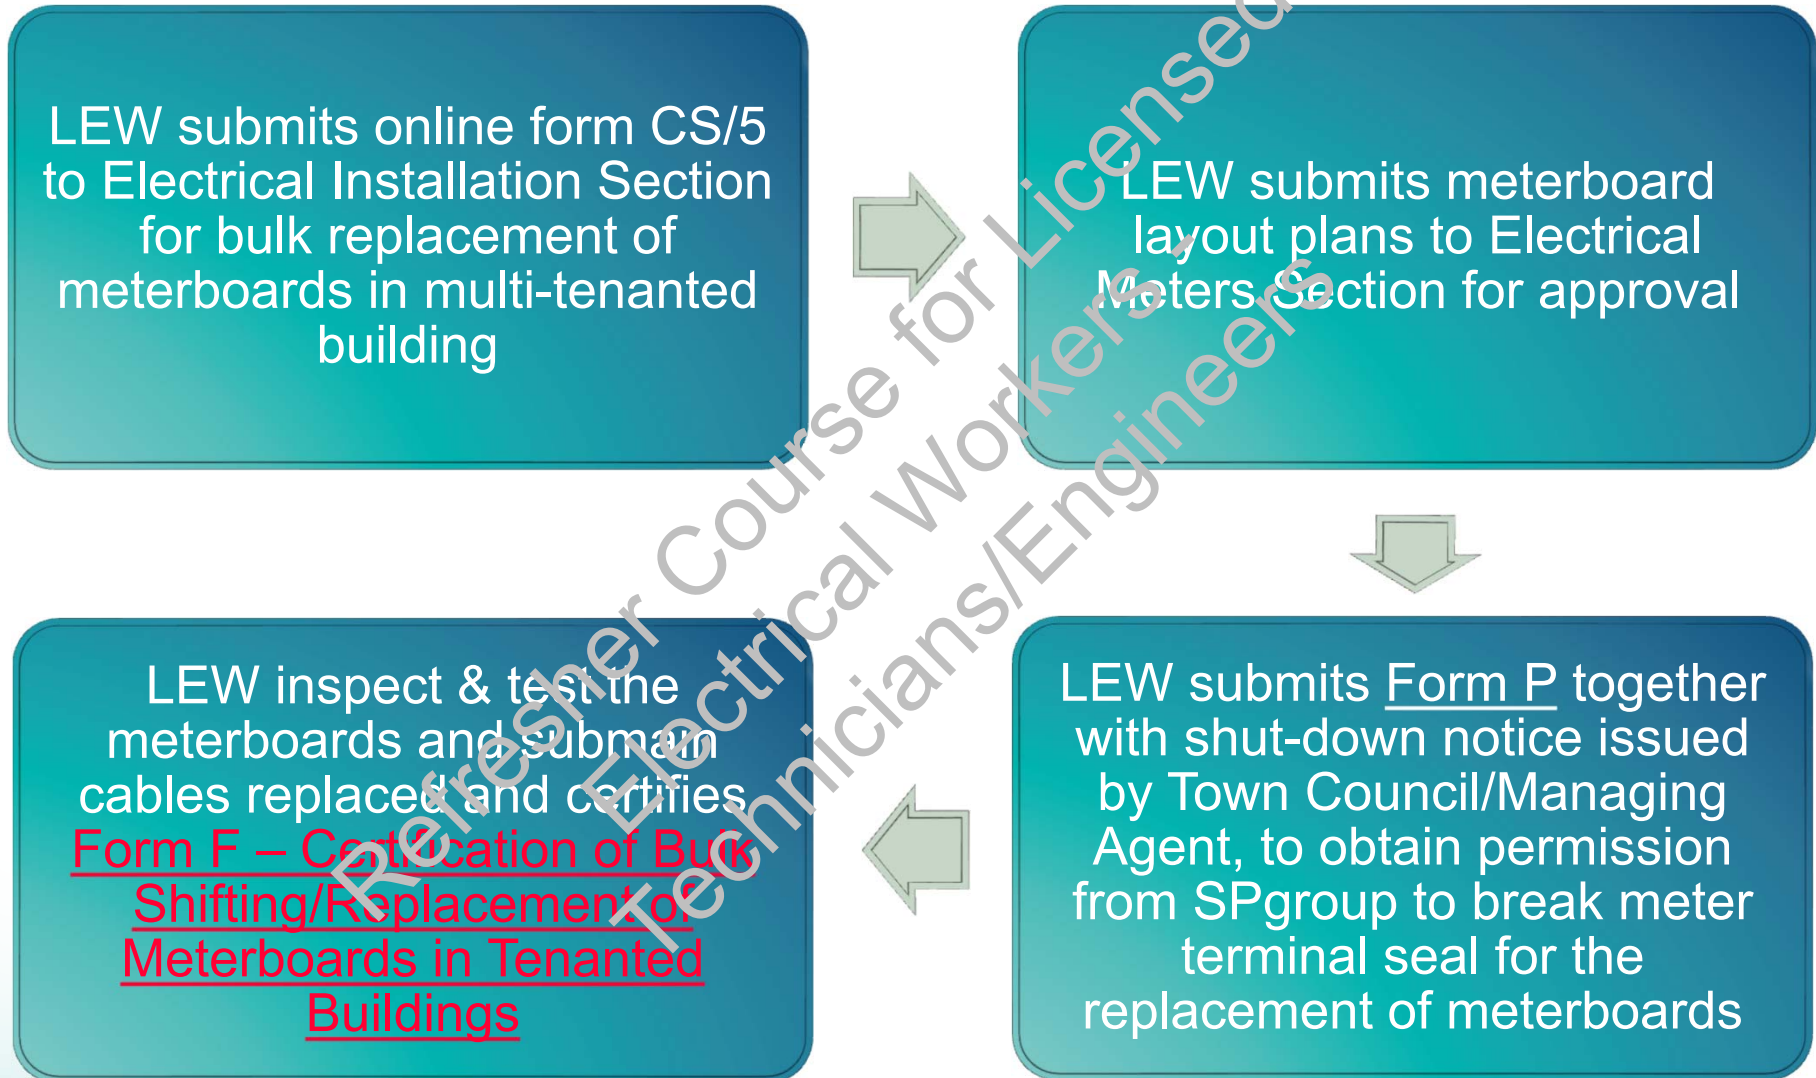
LEW submits online form CS/5 to Electrical Installation Section for bulk replacement of meterboards in multi-tenanted building

LEW submits meterboard layout plans to Electrical Meters Section for approval

LEW submits Form P together with shut-down notice issued by Town Council/Managing Agent, to obtain permission from SPgroup to break meter terminal seal for the replacement of meterboards

LEW inspect & test the meterboards and submain cables replaced and certifies Form F – Certification of Bulk Shifting/Replacement of Meterboards in Tenanted Buildings

Refresher Course for Licensed Electrical Workers - Technicians/Engineers